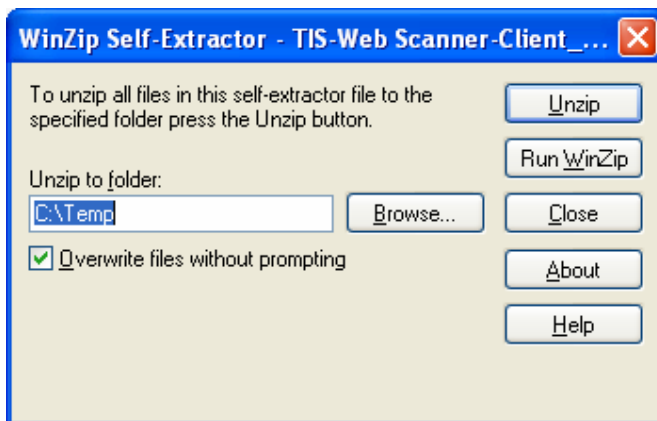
WinZip Self-Extractor - TIS-Web Scanner-Client_...

To unzip all files in this self-extractor file to the specified folder press the Unzip button.

Unzip to folder:

C:\Temp

Browse...

Overwrite files without prompting

Unzip

Run WinZip

Close

About

Help